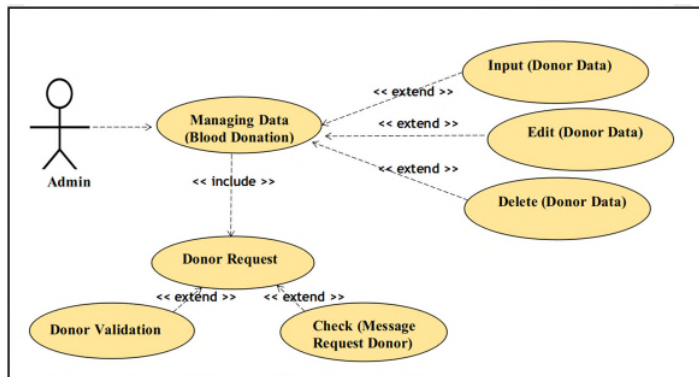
Admin

Managing Data (Blood Donation)

<< extend >>

Input (Donor Data)

<< extend >>

Edit (Donor Data)

<< extend >>

Delete (Donor Data)

<< include >>

Donor Request

<< extend >>

<< extend >>

Donor Validation

Check (Message Request Donor)